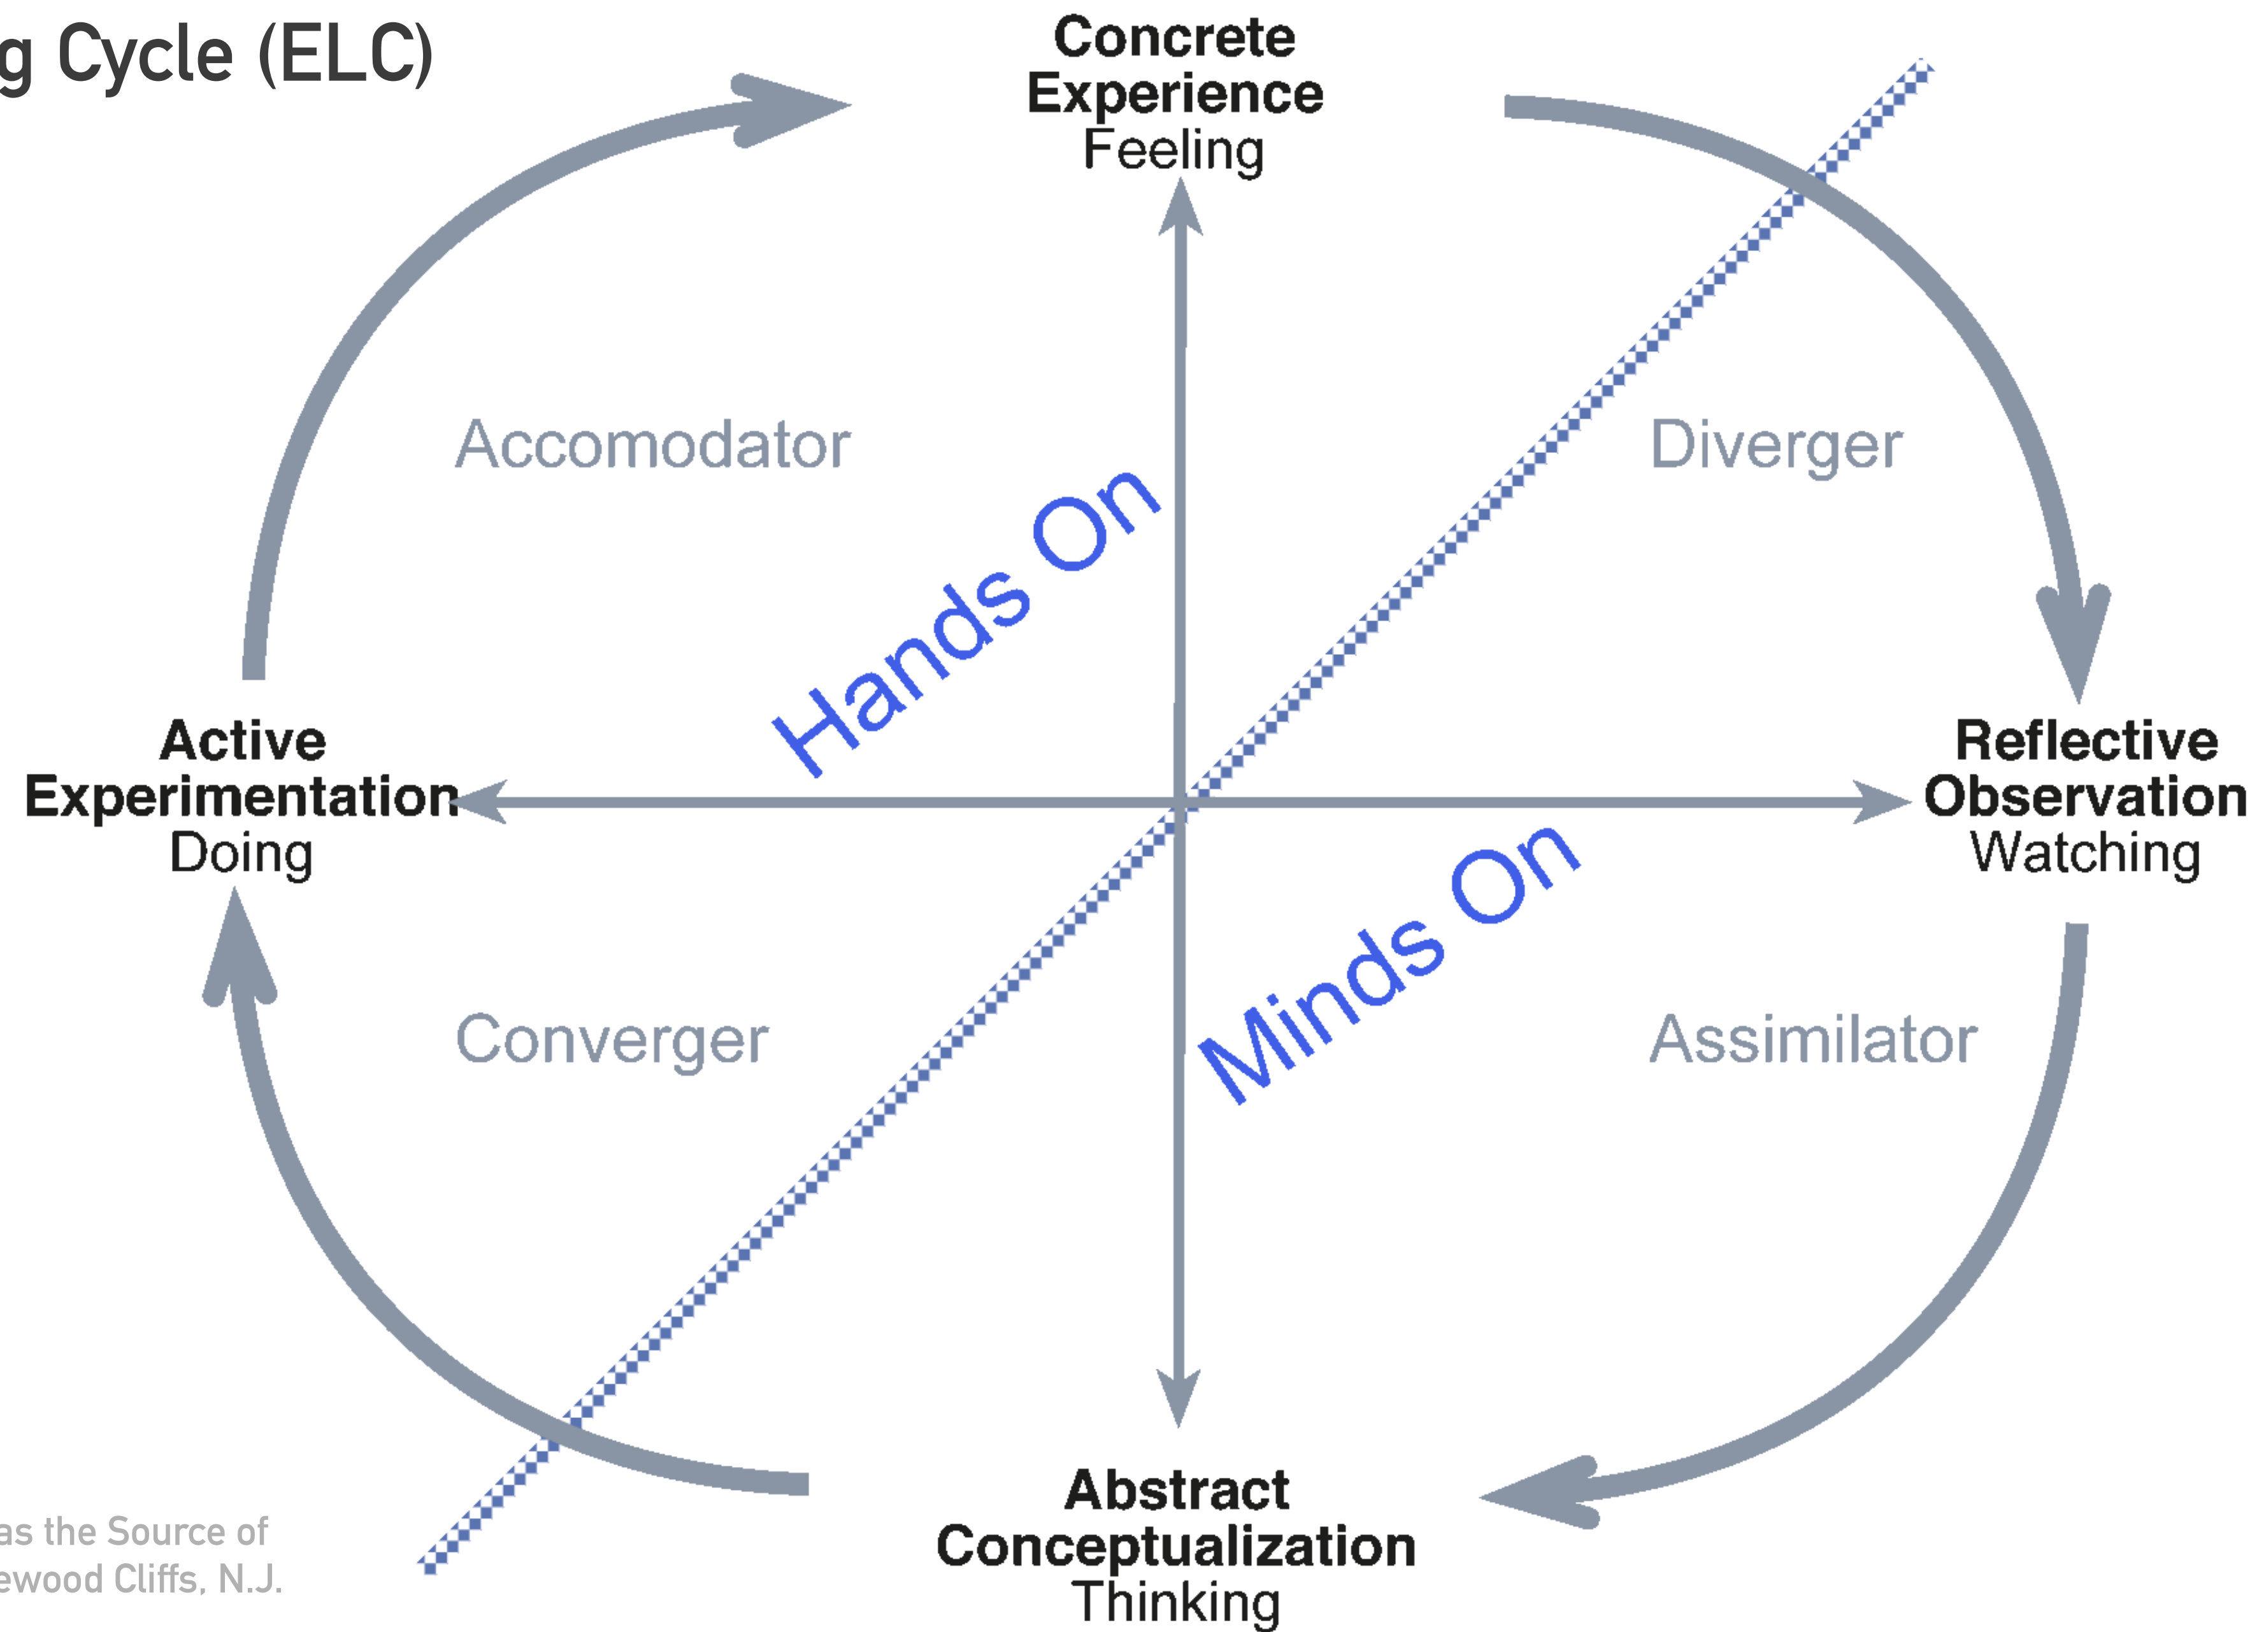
g Cycle (ELC)

Concrete Experience
Feeling

Accomodator

Diverger

Hands On

Active Experimentation
Doing

Reflective Observation
Watching

Minds On

Converger

Assimilator

Abstract Conceptualization
Thinking

as the Source of
ewood Cliffs, N.J.